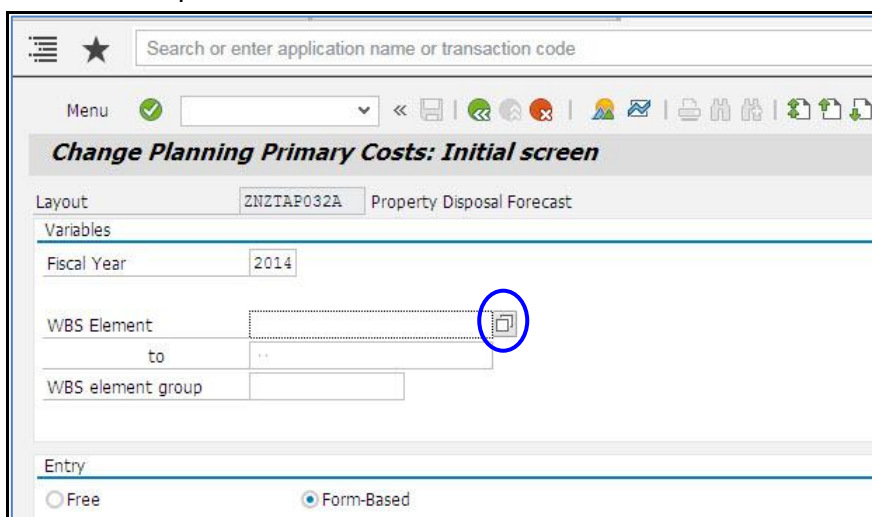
Search or enter application name or transaction code

Menu

Change Planning Primary Costs: Initial screen

Layout ZNZTAP032A Property Disposal Forecast

Variables

Fiscal Year 2014

WBS Element

to

WBS element group

Entry

Free

Form-Based